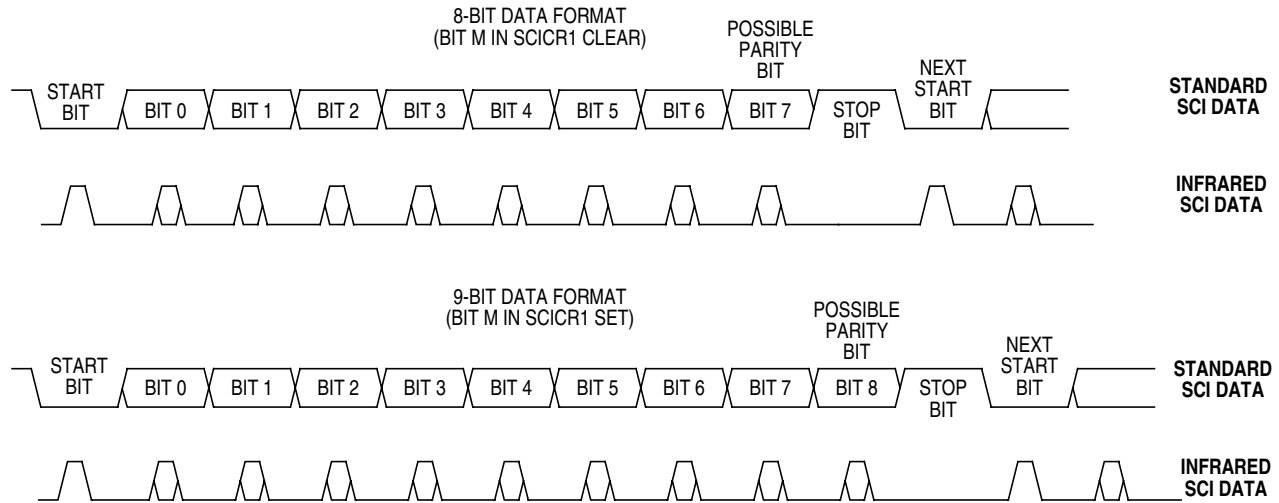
8-BIT DATA FORMAT
(BIT M IN SCICR1 CLEAR)

POSSIBLE PARITY BIT

START BIT
BIT 0
BIT 1
BIT 2
BIT 3
BIT 4
BIT 5
BIT 6
BIT 7
STOP BIT
NEXT START BIT

STANDARD SCI DATA

INFRARED SCI DATA

9-BIT DATA FORMAT
(BIT M IN SCICR1 SET)

POSSIBLE PARITY BIT

START BIT
BIT 0
BIT 1
BIT 2
BIT 3
BIT 4
BIT 5
BIT 6
BIT 7
BIT 8
STOP BIT
NEXT START BIT

STANDARD SCI DATA

INFRARED SCI DATA